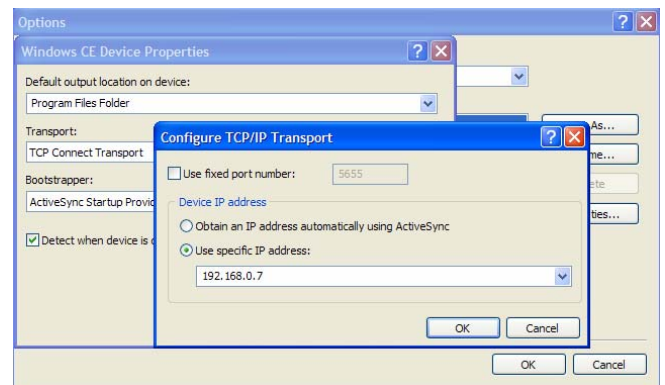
Options

Windows CE Device Properties

Default output location on device:

Program Files Folder

Transport:

TCP Connect Transport

Bootstrapper:

ActiveSync Startup Provid

Detect when device is d

As...

me...

ete

ties...

Configure TCP/IP Transport

Use fixed port number: 5655

Device IP address

Obtain an IP address automatically using ActiveSync

Use specific IP address:

192.168.0.7

OK Cancel

OK Cancel